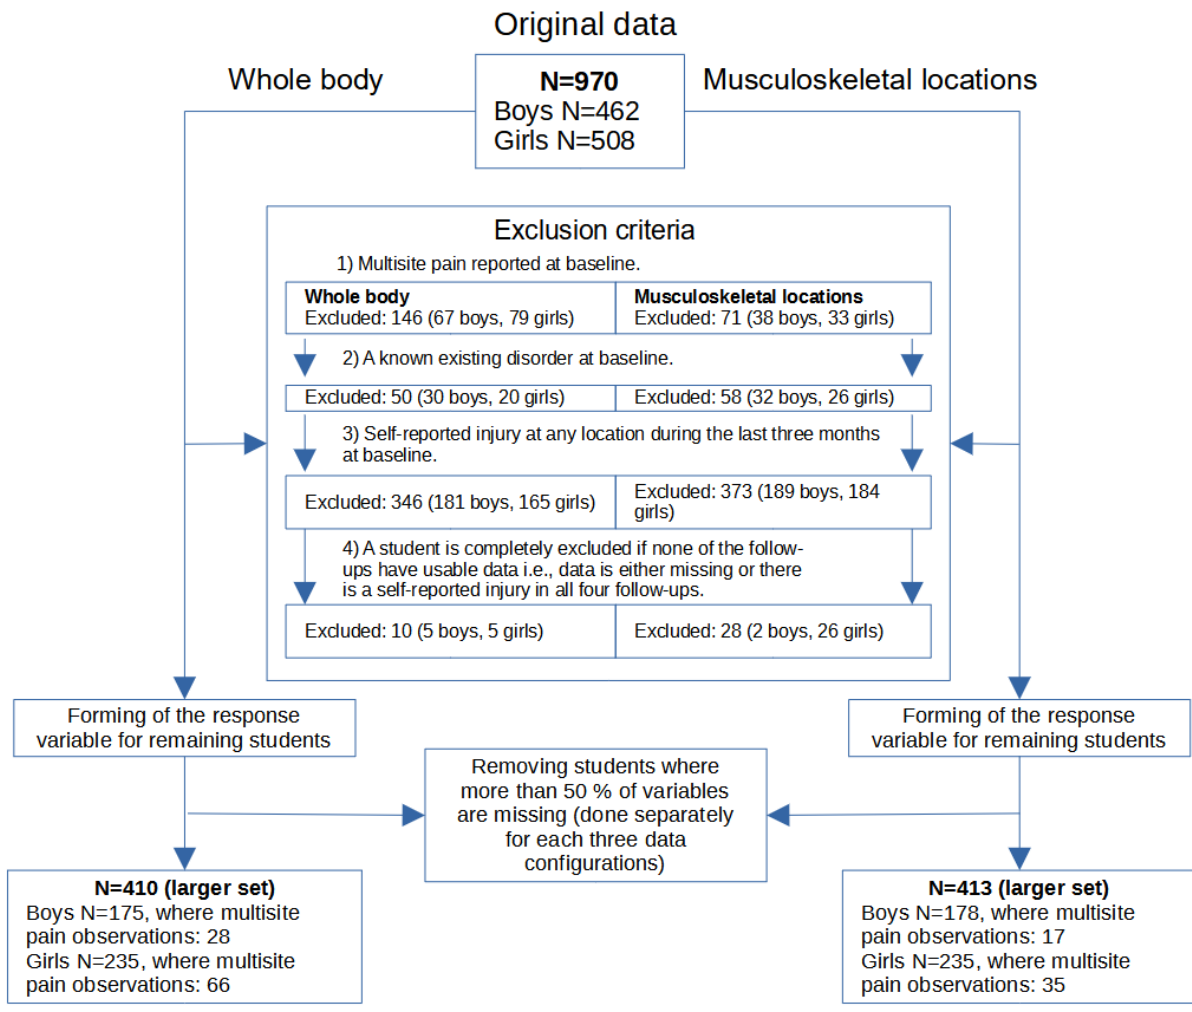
Original data

Whole body

N=970
Boys N=462
Girls N=508

Musculoskeletal locations

Exclusion criteria

1) Multisite pain reported at baseline.

| Whole body<br>Excluded: 146 (67 boys, 79 girls) | Musculoskeletal locations<br>Excluded: 71 (38 boys, 33 girls) |
|---|---|

2) A known existing disorder at baseline.

| Excluded: 50 (30 boys, 20 girls) | Excluded: 58 (32 boys, 26 girls) |
|---|---|

3) Self-reported injury at any location during the last three months at baseline.

| Excluded: 346 (181 boys, 165 girls) | Excluded: 373 (189 boys, 184 girls) |
|---|---|

4) A student is completely excluded if none of the follow-ups have usable data i.e., data is either missing or there is a self-reported injury in all four follow-ups.

| Excluded: 10 (5 boys, 5 girls) | Excluded: 28 (2 boys, 26 girls) |
|---|---|

Forming of the response variable for remaining students

Forming of the response variable for remaining students

Removing students where more than 50 % of variables are missing (done separately for each three data configurations)

N=410 (larger set)
Boys N=175, where multisite pain observations: 28
Girls N=235, where multisite pain observations: 66

N=413 (larger set)
Boys N=178, where multisite pain observations: 17
Girls N=235, where multisite pain observations: 35